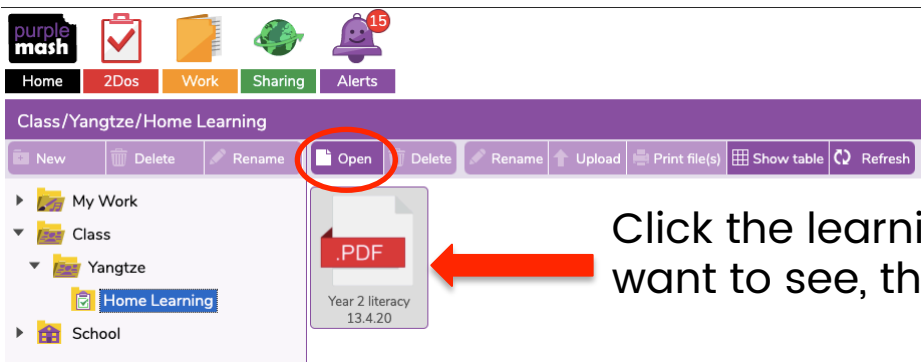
purple mash

15

Home 2Dos Work Sharing Alerts

Class/Yangtze/Home Learning

New Delete Rename Open Delete Rename Upload Print file(s) Show table Refresh

My Work
Class
Yangtze
Home Learning
School

.PDF
Year 2 literacy 13.4.20

Click the learni
want to see, th